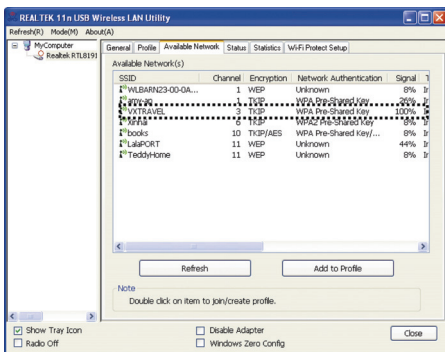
REALTEK 11n USB Wireless LAN Utility

Refresh(R) Mode(M) About(A)

MyComputer
Realtek RTL8191

General | Profile | Available Network | Status | Statistics | Wi-Fi Protect Setup

Available Network(s)

| SSID | Channel | Encryption | Network Authentication | Signal | T |
|---|---|---|---|---|---|
| WLBARN23-00-0A... | 1 | WEP | Unknown | 8% | Ir |
| amy-ap | 1 | TKIP | WPA Pre-Shared Key | 36% | Ir |
| VXTRAVEL | 3 | TKIP | WPA Pre-Shared Key | 100% | Ir |
| Xinhai | 6 | TKIP | WPA2 Pre-Shared Key | 8% | Ir |
| books | 10 | TKIP/AES | WPA Pre-Shared Key/... | 8% | Ir |
| LalaPORT | 11 | WEP | Unknown | 44% | Ir |
| TeddyHome | 11 | WEP | Unknown | 8% | Ir |

Refresh

Add to Profile

Note
Double click on item to join/create profile.

Show Tray Icon
Radio Off
Disable Adapter
Windows Zero Config
Close